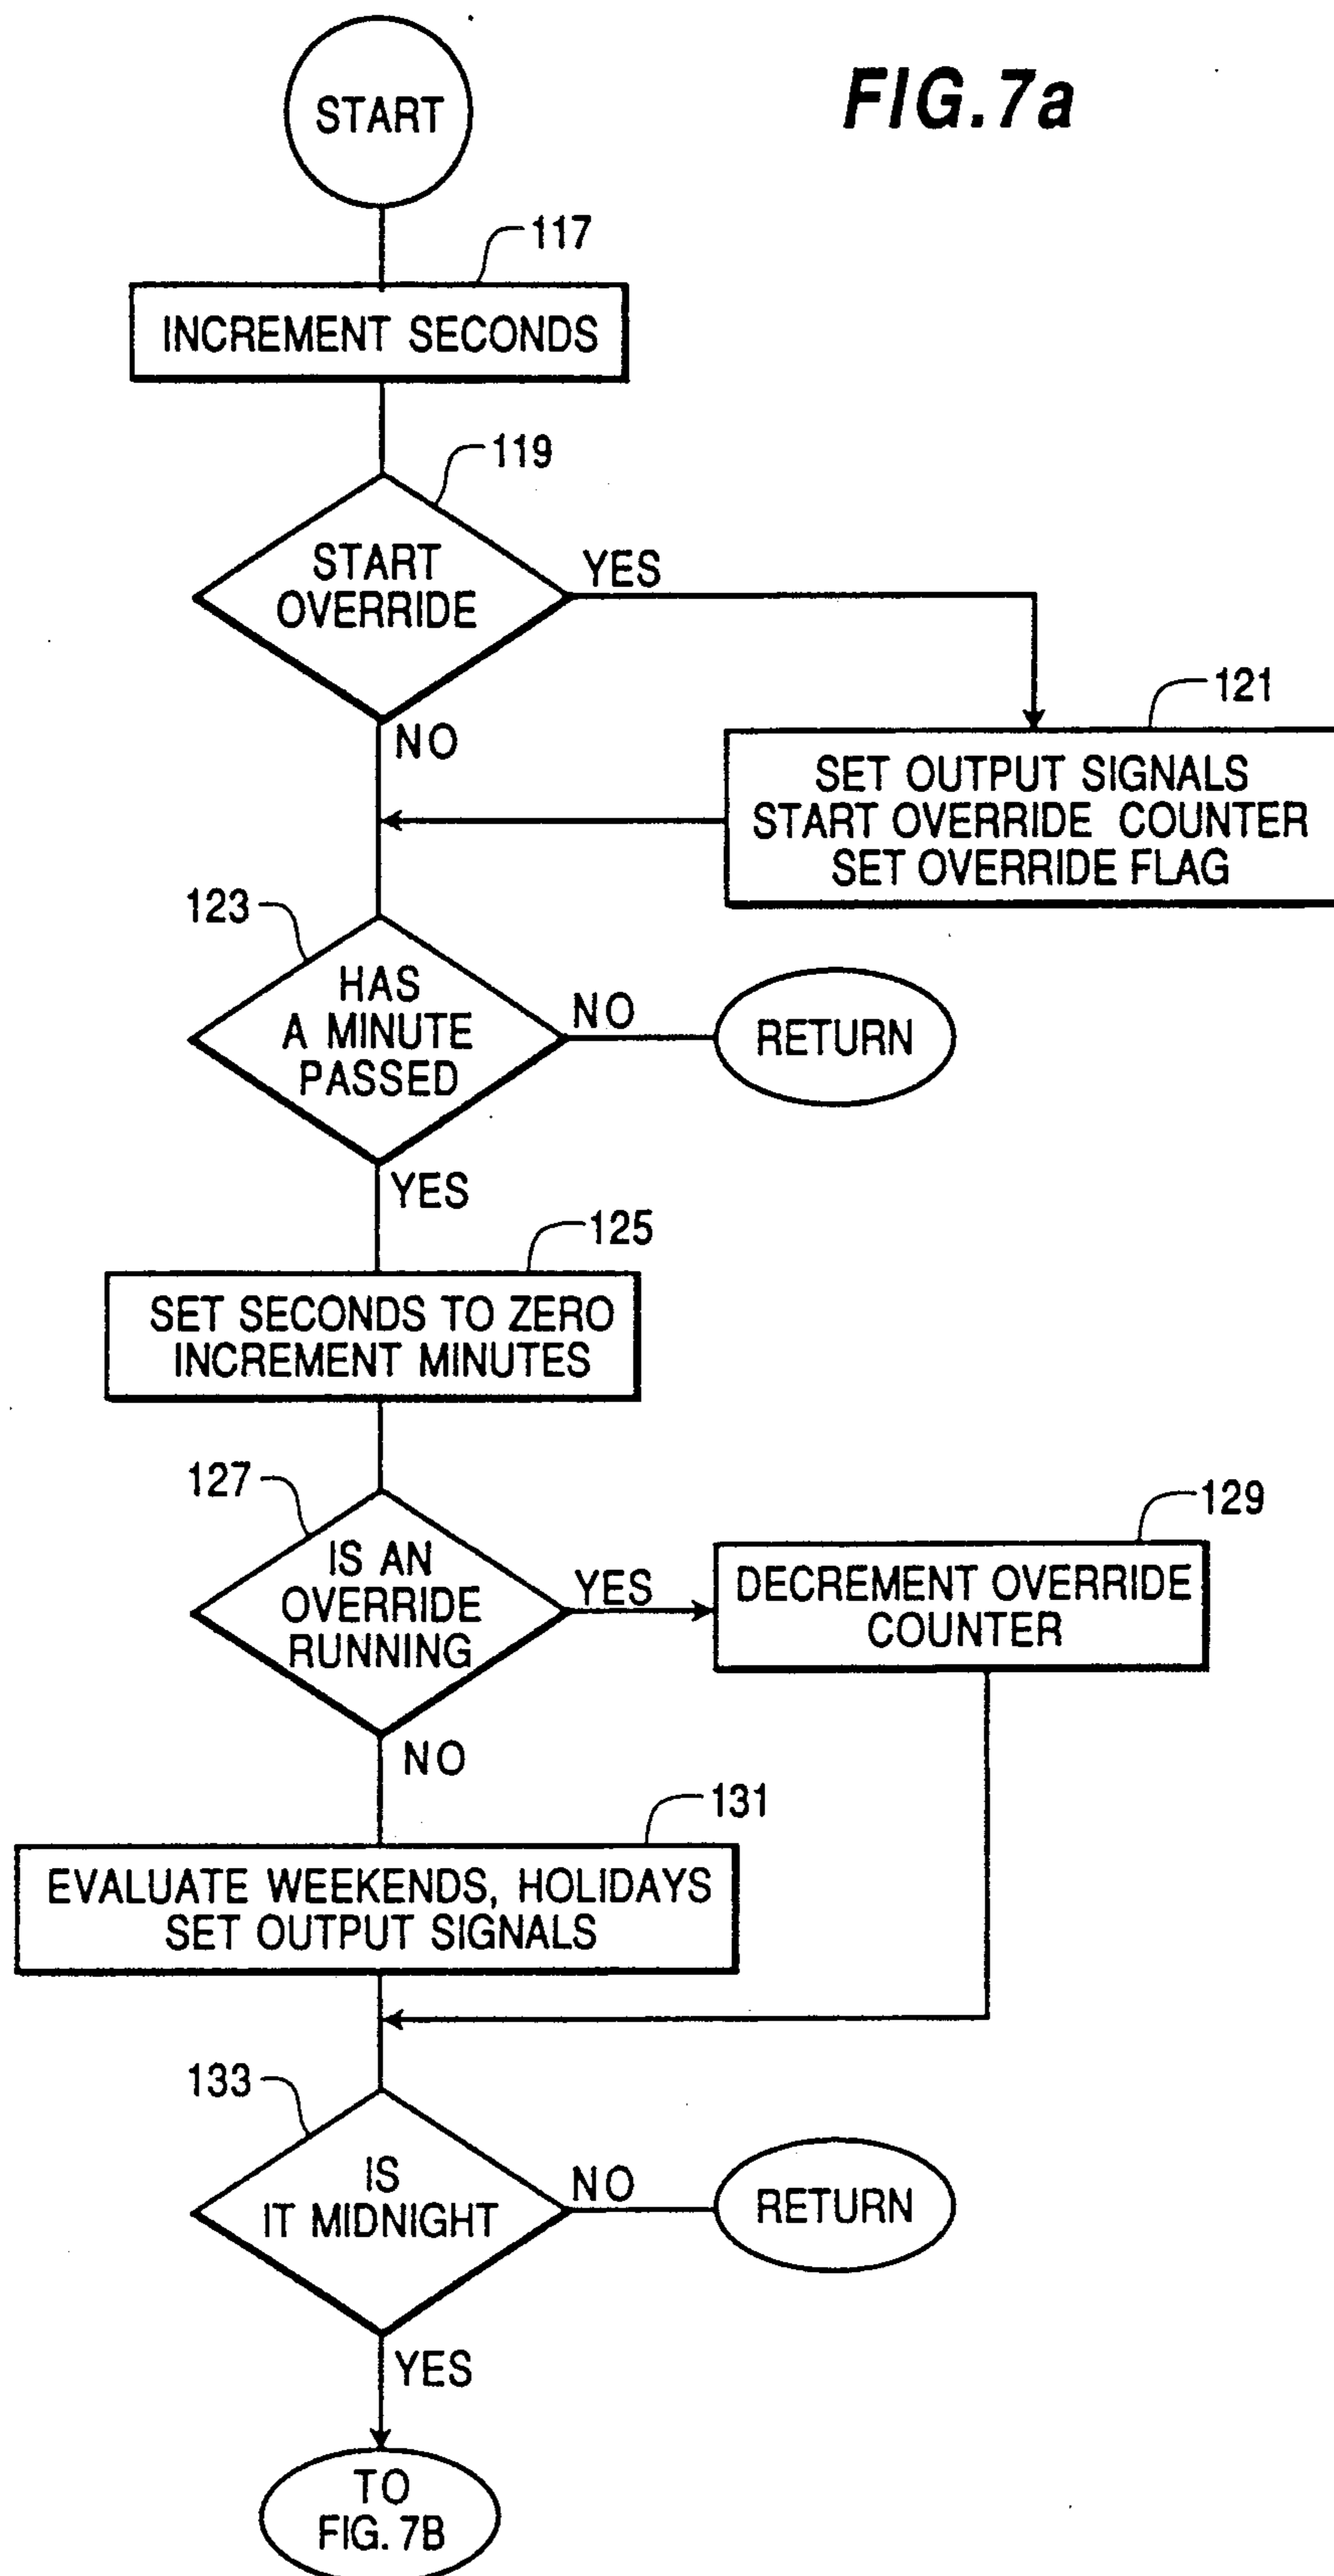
FIG.7a

START

117

INCREMENT SECONDS

119

START OVERRIDE

YES

121

SET OUTPUT SIGNALS
START OVERRIDE COUNTER
SET OVERRIDE FLAG

NO

123

HAS A MINUTE PASSED

NO

RETURN

YES

125

SET SECONDS TO ZERO
INCREMENT MINUTES

127

IS AN OVERRIDE RUNNING

YES

129

DECREMENT OVERRIDE COUNTER

NO

131

EVALUATE WEEKENDS, HOLIDAYS
SET OUTPUT SIGNALS

133

IS IT MIDNIGHT

NO

RETURN

YES

TO FIG. 7B